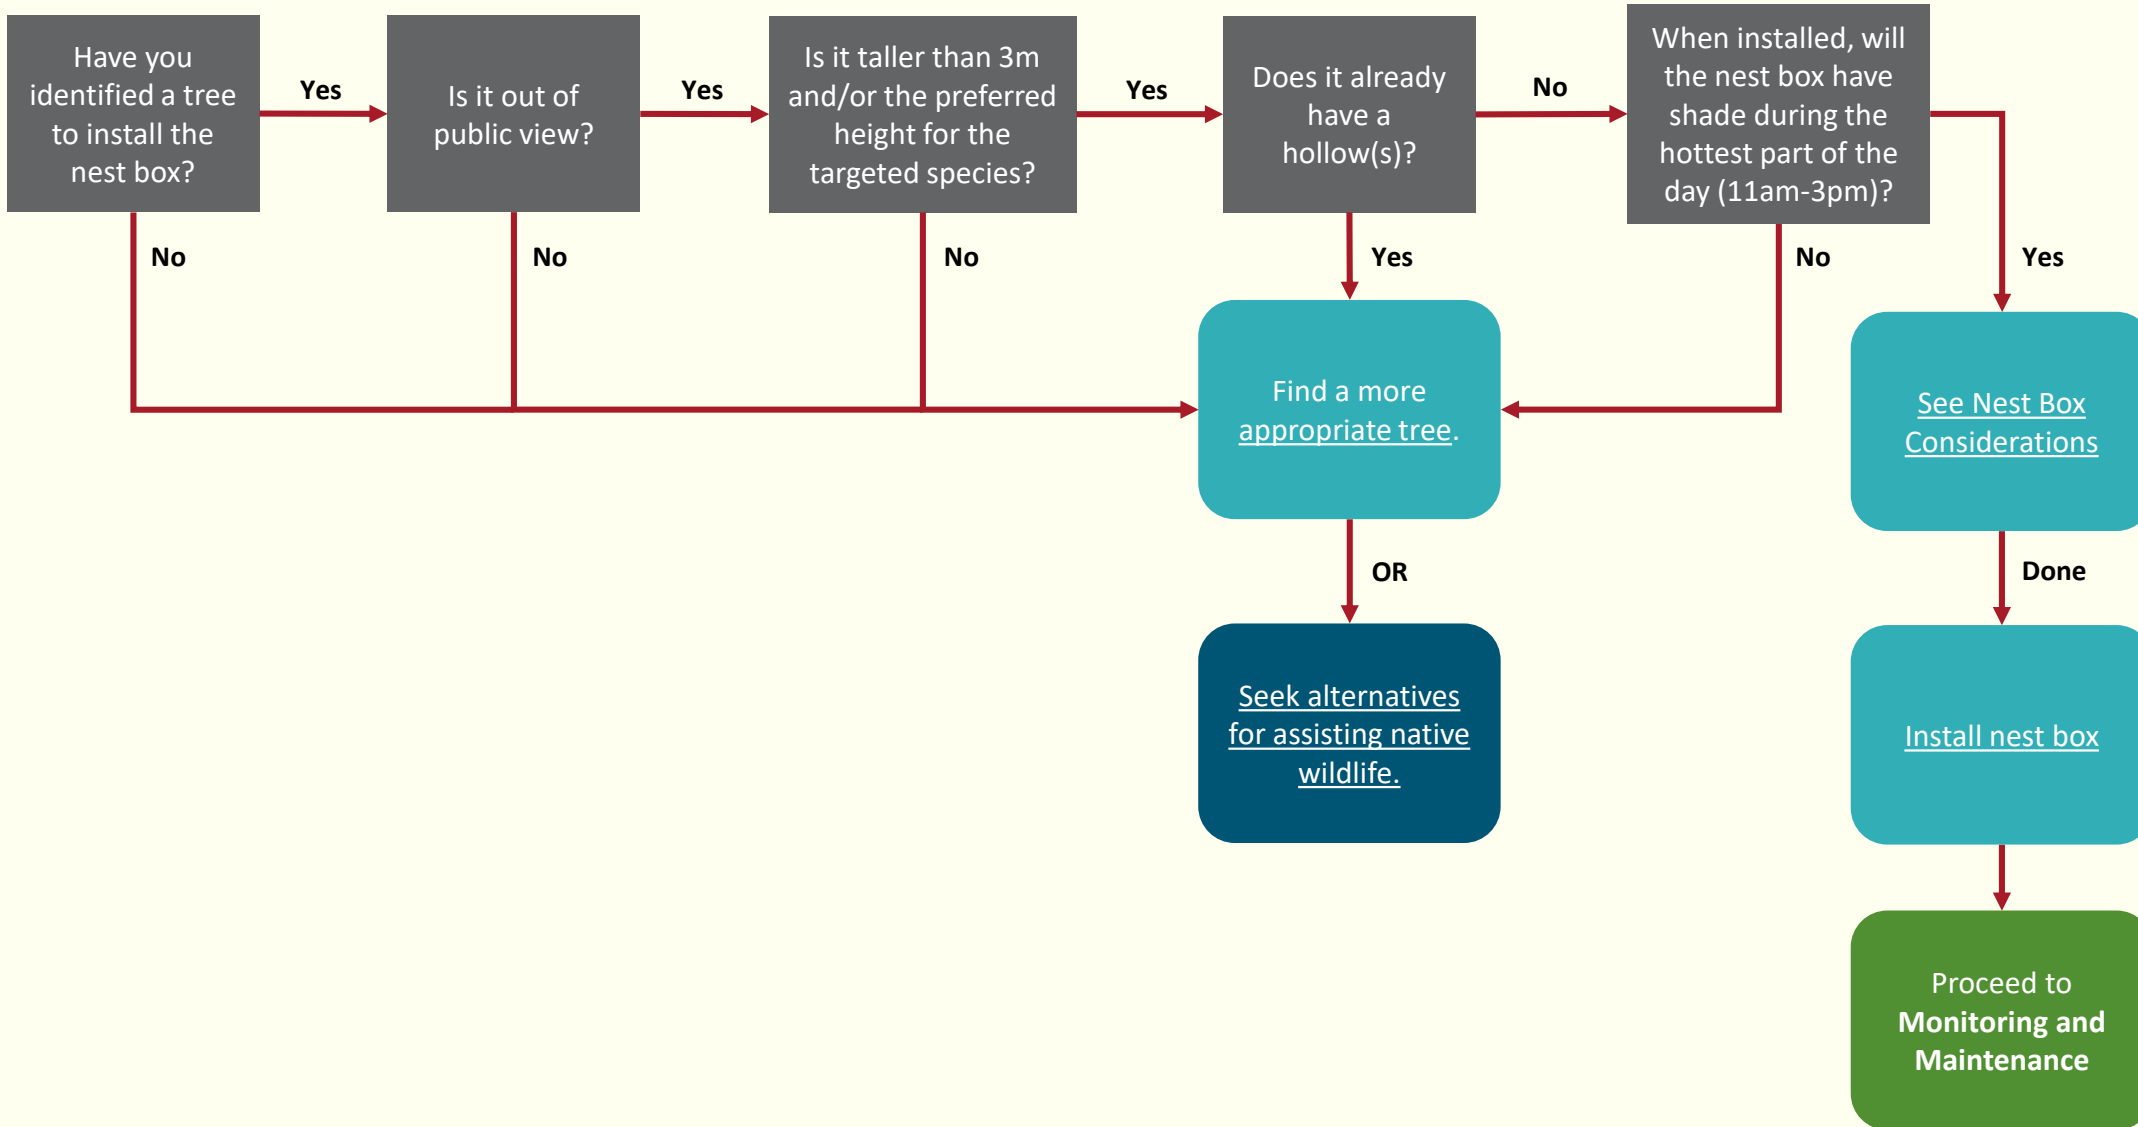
Have you identified a tree to install the nest box?

Yes

Is it out of public view?

Yes

Is it taller than 3m and/or the preferred height for the targeted species?

Yes

Does it already have a hollow(s)?

No

When installed, will the nest box have shade during the hottest part of the day (11am-3pm)?

No

No

No

Yes

No

Yes

Find a more appropriate tree.

See Nest Box Considerations

OR

Done

Seek alternatives for assisting native wildlife.

Install nest box

Proceed to **Monitoring and Maintenance**